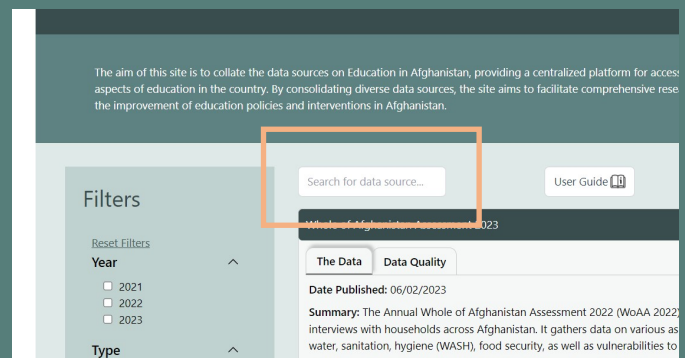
The aim of this site is to collate the data sources on Education in Afghanistan, providing a centralized platform for acces aspects of education in the country. By consolidating diverse data sources, the site aims to facilitate comprehensive rese the improvement of education policies and interventions in Afghanistan.

Filters

Reset Filters

Year

2021

2022

2023

Type

Search for data source...

User Guide

Whole of Afghanistan Assessment 2023

The Data

Data Quality

Date Published: 06/02/2023

Summary: The Annual Whole of Afghanistan Assessment 2022 (WoAA 2022) interviews with households across Afghanistan. It gathers data on various as water, sanitation, hygiene (WASH), food security, as well as vulnerabilities to